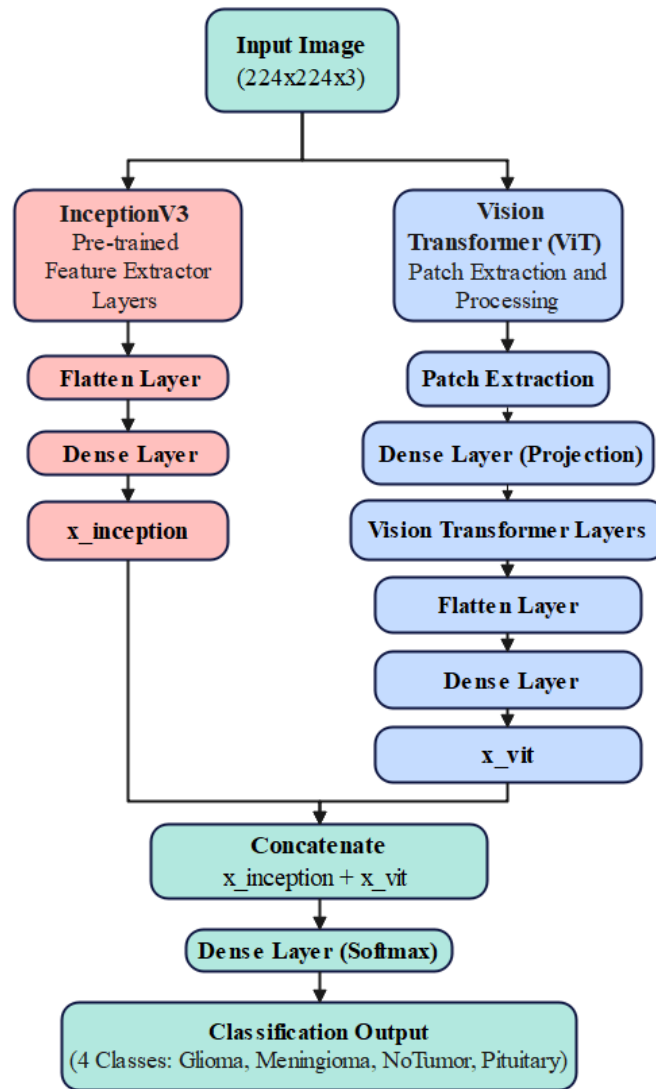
Input Image
(224x224x3)

InceptionV3
Pre-trained
Feature Extractor
Layers

Flatten Layer

Dense Layer

x_inception

Vision
Transformer (ViT)
Patch Extraction and
Processing

Patch Extraction

Dense Layer (Projection)

Vision Transformer Layers

Flatten Layer

Dense Layer

x_vit

Concatenate
x_inception + x_vit

Dense Layer (Softmax)

Classification Output
(4 Classes: Glioma, Meningioma, NoTumor, Pituitary)